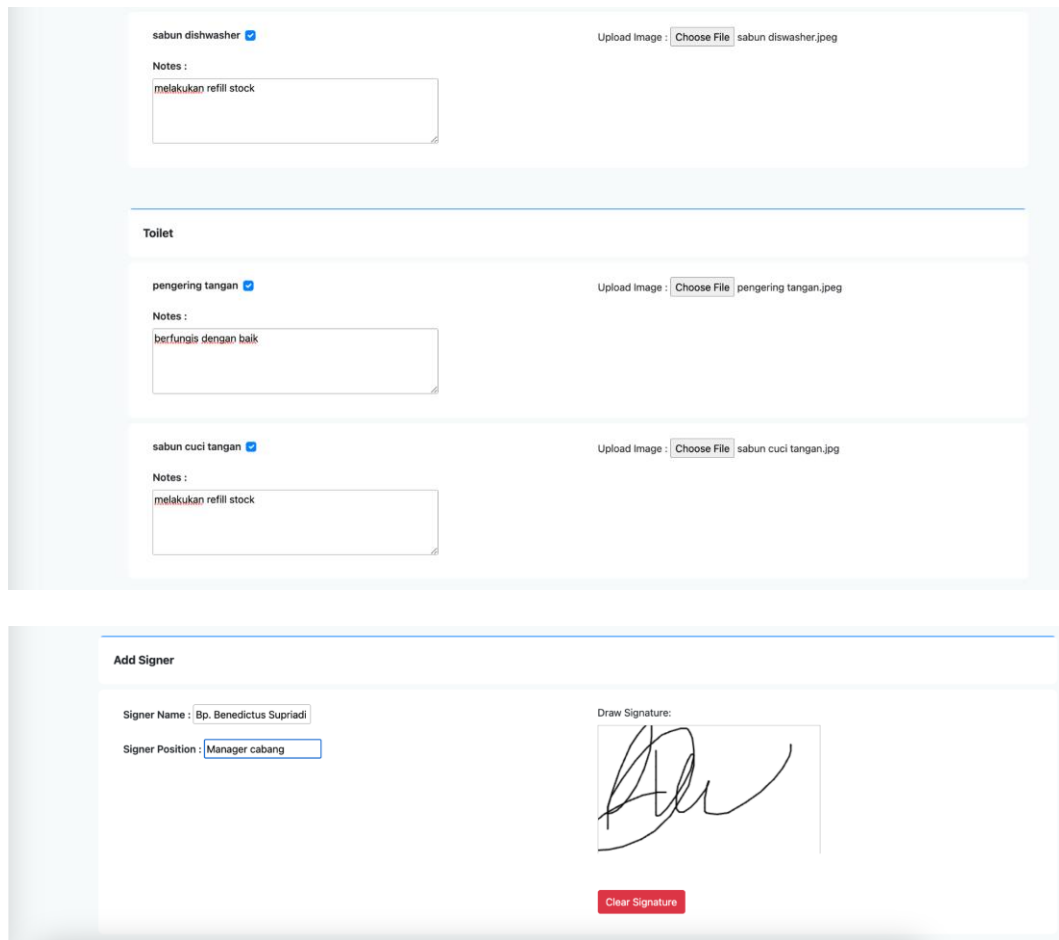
sabun dishwasher

Upload Image : Choose File sabun diswasher.jpeg

Notes :

melakukan refill stock

Toilet

pengering tangan

Upload Image : Choose File pengering tangan.jpeg

Notes :

berfungis dengan baik

sabun cuci tangan

Upload Image : Choose File sabun cuci tangan.jpg

Notes :

melakukan refill stock

Add Signer

Signer Name : Bp. Benedictus Supriadi

Signer Position : Manager cabang

Draw Signature:

Clear Signature